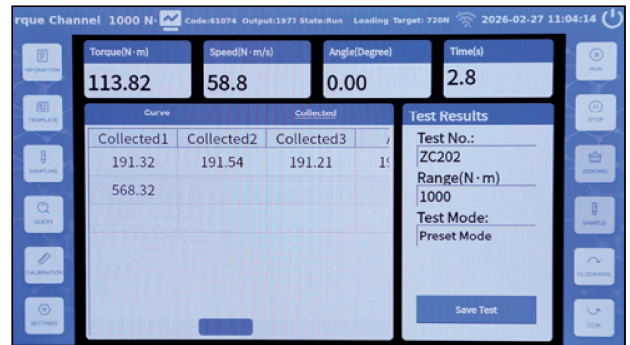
rque Channel 1000 N· Code:61074 Output:1977 State:Run Loading Target: 720N 2026-02-27 11:04:14

INFOMATION

TEMPLATE

SAMPLING

QUERY

CALIBRATION

SETTINGS

Torque(N·m)
113.82

Speed(N·m/s)
58.8

Angle(Degree)
0.00

Time(s)
2.8

Curve

Collected

| Collected1 | Collected2 | Collected3 | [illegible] |
|---|---|---|---|
| 191.32 | 191.54 | 191.21 | 1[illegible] |
| 568.32 | | | |

Test Results

Test No.:
ZC202

Range(N·m)
1000

Test Mode:
Preset Mode

Save Test

RUN

STOP

ZEROING

SAMPLE

CLOCKWISE

CCW